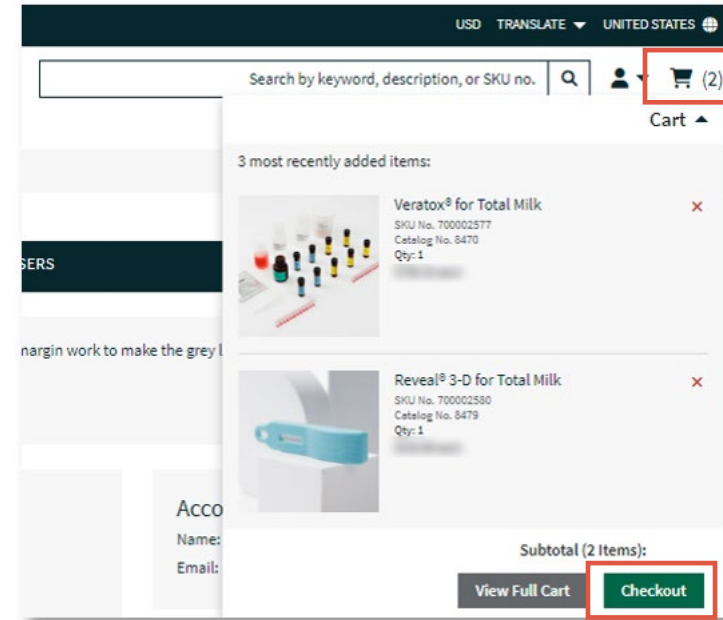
USD TRANSLATE UNITED STATES

Search by keyword, description, or SKU no.

(2)

Cart

3 most recently added items:

SERS

nargin work to make the grey l

Veratox® for Total Milk
SKU No. 700002577
Catalog No. 8470
Qty: 1
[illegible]

Reveal® 3-D for Total Milk
SKU No. 700002580
Catalog No. 8479
Qty: 1
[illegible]

Acco
Name:
Email:

Subtotal (2 Items):

View Full Cart

Checkout